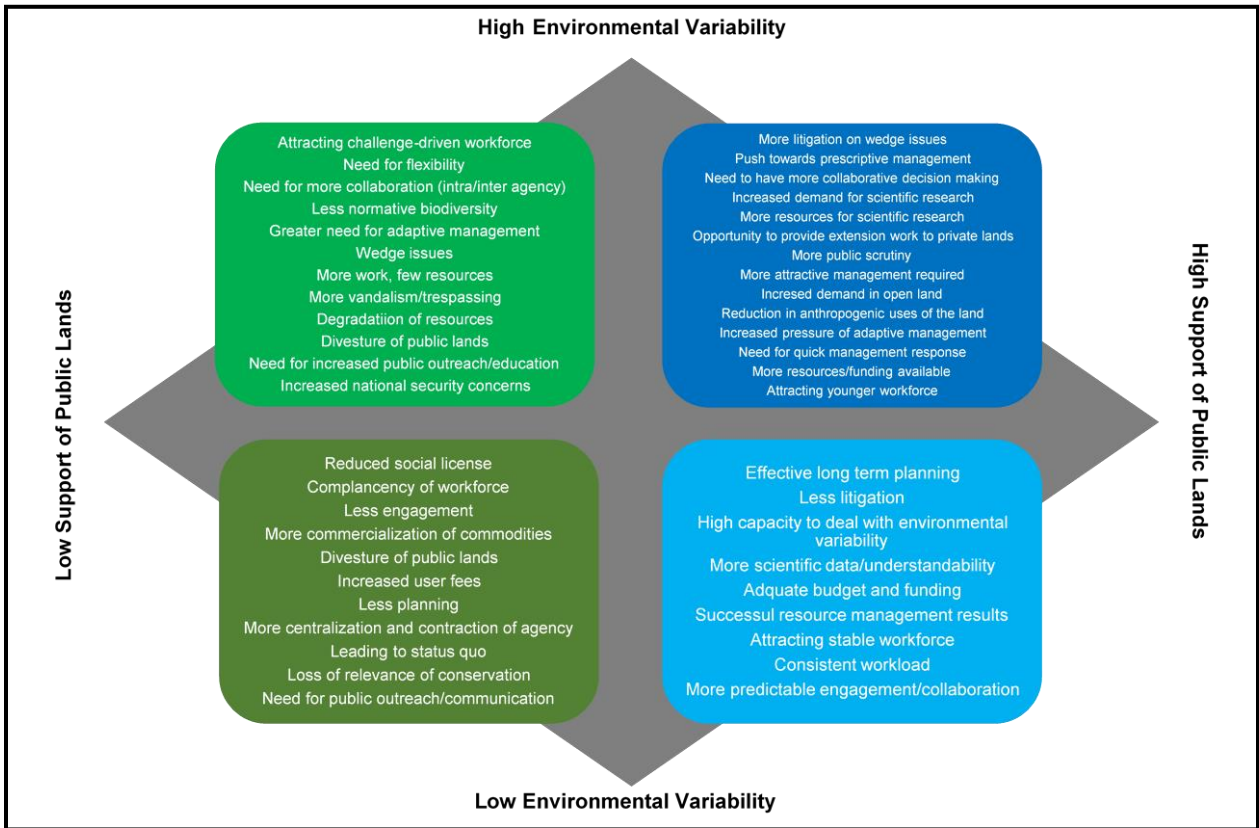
High Environmental Variability

Low Support of Public Lands

High Support of Public Lands

Attracting challenge-driven workforce
Need for flexibility
Need for more collaboration (intra/inter agency)
Less normative biodiversity
Greater need for adaptive management
Wedge issues
More work, few resources
More vandalism/trespassing
Degradatiion of resources
Divesture of public lands
Need for increased public outreach/education
Increased national security concerns

More litigation on wedge issues
Push towards prescriptive management
Need to have more collaborative decision making
Increased demand for scientific research
More resources for scientific research
Opportunity to provide extension work to private lands
More public scrutiny
More attractive management required
Incresed demand in open land
Reduction in anthropogenic uses of the land
Increased pressure of adaptive management
Need for quick management response
More resources/funding available
Attracting younger workforce

Reduced social license
Complancency of workforce
Less engagement
More commercialization of commodities
Divesture of public lands
Increased user fees
Less planning
More centralization and contraction of agency
Leading to status quo
Loss of relevance of conservation
Need for public outreach/communication

Effective long term planning
Less litigation
High capacity to deal with environmental variability
More scientific data/understandability
Adquate budget and funding
Successul resource management results
Attracting stable workforce
Consistent workload
More predictable engagement/collaboration

Low Environmental Variability